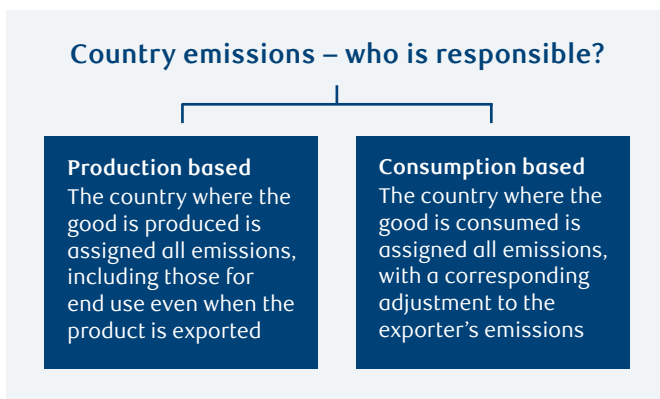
Country emissions – who is responsible?

Production based
The country where the good is produced is assigned all emissions, including those for end use even when the product is exported

Consumption based
The country where the good is consumed is assigned all emissions, with a corresponding adjustment to the exporter's emissions